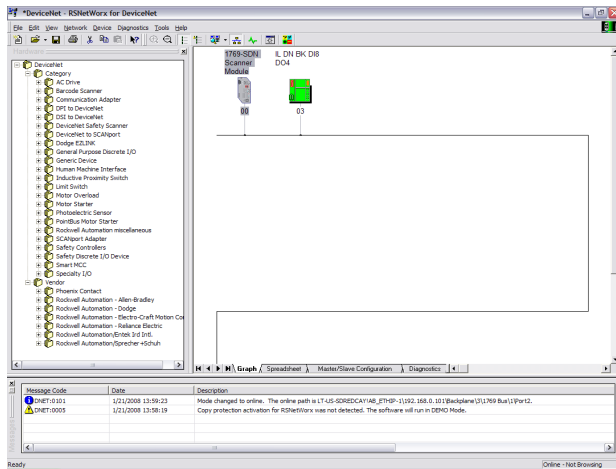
*DeviceNet - RSNetWorx for DeviceNet

File Edit View Network Device Diagnostics Tools Help

Hardware

DeviceNet
Category
AC Drive
Barcode Scanner
Communication Adapter
DPI to DeviceNet
DSI to DeviceNet
DeviceNet Safety Scanner
DeviceNet to SCANport
Dodge EZLINK
General Purpose Discrete I/O
Generic Device
Human Machine Interface
Inductive Proximity Switch
Limit Switch
Motor Overload
Motor Starter
Photoelectric Sensor
PointBus Motor Starter
Rockwell Automation miscellaneous
SCANport Adapter
Safety Controllers
Safety Discrete I/O Device
Smart MCC
Specialty I/O
Vendor
Phoenix Contact
Rockwell Automation - Allen-Bradley
Rockwell Automation - Dodge
Rockwell Automation - Electro-Craft Motion Co
Rockwell Automation - Reliance Electric
Rockwell Automation/Entek IRD Intl.
Rockwell Automation/Sprecher+Schuh

1769-SDN Scanner Module
00

IL DN BK DI8 DO4
03

Graph Spreadsheet Master/Slave Configuration Diagnostics

| Message Code | Date | Description |
|---|---|---|
| DNET:0101 | 1/21/2008 13:59:23 | Mode changed to online. The online path is LT-US-SDREDCAY1AB_ETHIP-1\192.168.0.101\Backplane\3\1769 Bus\1\Port2. |
| DNET:0005 | 1/21/2008 13:58:19 | Copy protection activation for RSNetWorx was not detected. The software will run in DEMO Mode. |

Ready

Online - Not Browsing